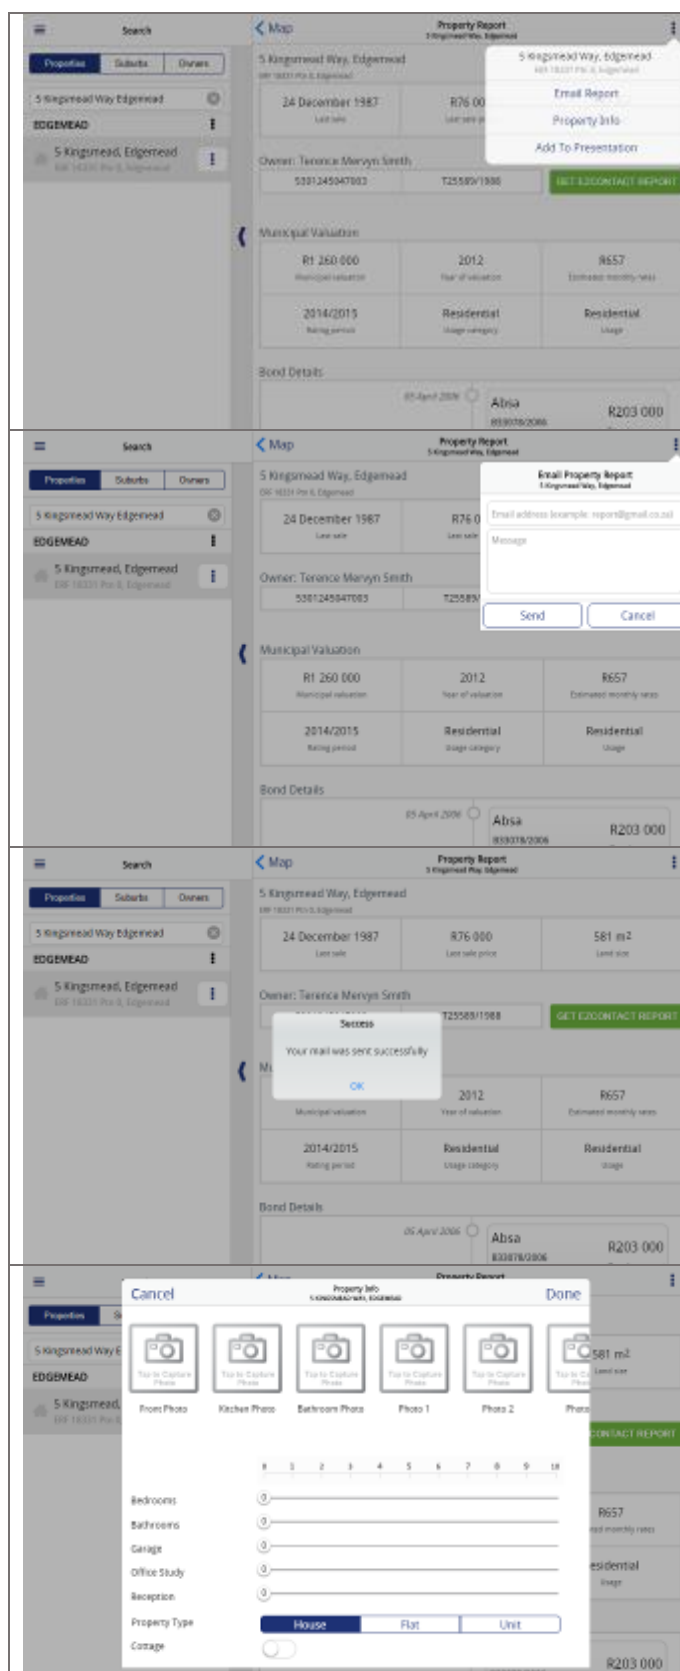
Search
Properties | Suburbs | Owners
5 Kingsmead Way Edgemead
EDGEMEAD
5 Kingsmead, Edgemead
ERF 18331 Ptn 0, Edgemead

Map
Property Report
5 Kingsmead Way, Edgemead

5 Kingsmead Way, Edgemead
ERF 18331 Ptn 0, Edgemead
24 December 1987
Last sale
R76 00
Last sale p
Owner: Terence Mervyn Smith
5301245047003
T25589/1988
GET EZCONTACT REPORT
Municipal Valuation
R1 260 000
Municipal valuation
2012
Year of valuation
R657
Estimated monthly rates
2014/2015
Rating period
Residential
Usage category
Residential
Usage
Bond Details
05 April 2006
Absa
B33078/2006
R203 000

5 Kingsmead Way, Edgemead
ERF 18331 Ptn 0, Edgemead
Email Report
Property Info
Add To Presentation

Search
Properties | Suburbs | Owners
5 Kingsmead Way Edgemead
EDGEMEAD
5 Kingsmead, Edgemead
ERF 18331 Ptn 0, Edgemead

Map
Property Report
5 Kingsmead Way, Edgemead
5 Kingsmead Way, Edgemead
ERF 18331 Ptn 0, Edgemead
24 December 1987
Last sale
R76 0
Last sale
Owner: Terence Mervyn Smith
5301245047003
T25589/
Municipal Valuation
R1 260 000
Municipal valuation
2012
Year of valuation
R657
Estimated monthly rates
2014/2015
Rating period
Residential
Usage category
Residential
Usage
Bond Details
05 April 2006
Absa
B33078/2006
R203 000

Email Property Report
5 Kingsmead Way, Edgemead
Email address (example: report@gmail.co.za)
Message
Send
Cancel

Search
Properties | Suburbs | Owners
5 Kingsmead Way Edgemead
EDGEMEAD
5 Kingsmead, Edgemead
ERF 18331 Ptn 0, Edgemead

Map
Property Report
5 Kingsmead Way, Edgemead
5 Kingsmead Way, Edgemead
ERF 18331 Ptn 0, Edgemead
24 December 1987
Last sale
R76 000
Last sale price
581 m2
Land size
Owner: Terence Mervyn Smith
T25589/1988
GET EZCONTACT REPORT
Success
Your mail was sent successfully
OK
Mu
Municipal valuation
2012
Year of valuation
R657
Estimated monthly rates
2014/2015
Rating period
Residential
Usage category
Residential
Usage
Bond Details
05 April 2006
Absa
B33078/2006
R203 000

Search
Properties | S
5 Kingsmead Way E
EDGEMEAD
5 Kingsmead,
ERF 18331 Ptn

Map
Property Report
Cancel
Property Info
5 KINGSMEAD WAY, EDGEMEAD
Done
Tap to Capture Photo
Front Photo
Tap to Capture Photo
Kitchen Photo
Tap to Capture Photo
Bathroom Photo
Tap to Capture Photo
Photo 1
Tap to Capture Photo
Photo 2
Tap to Ca Photo
Photo
581 m2
Land size
CONTACT REPORT
0 1 2 3 4 5 6 7 8 9 10
Bedrooms 0
Bathrooms 0
Garage 0
Office Study 0
Reception 0
Property Type
House | Flat | Unit
Cottage
R657
ated monthly rates
esidential
Usage
R203 000